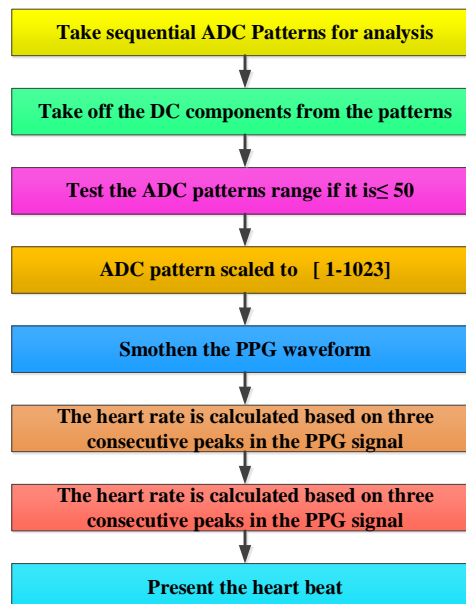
Take sequential ADC Patterns for analysis

Take off the DC components from the patterns

Test the ADC patterns range if it is≤ 50

ADC pattern scaled to [ 1-1023]

Smothen the PPG waveform

The heart rate is calculated based on three consecutive peaks in the PPG signal

The heart rate is calculated based on three consecutive peaks in the PPG signal

Present the heart beat